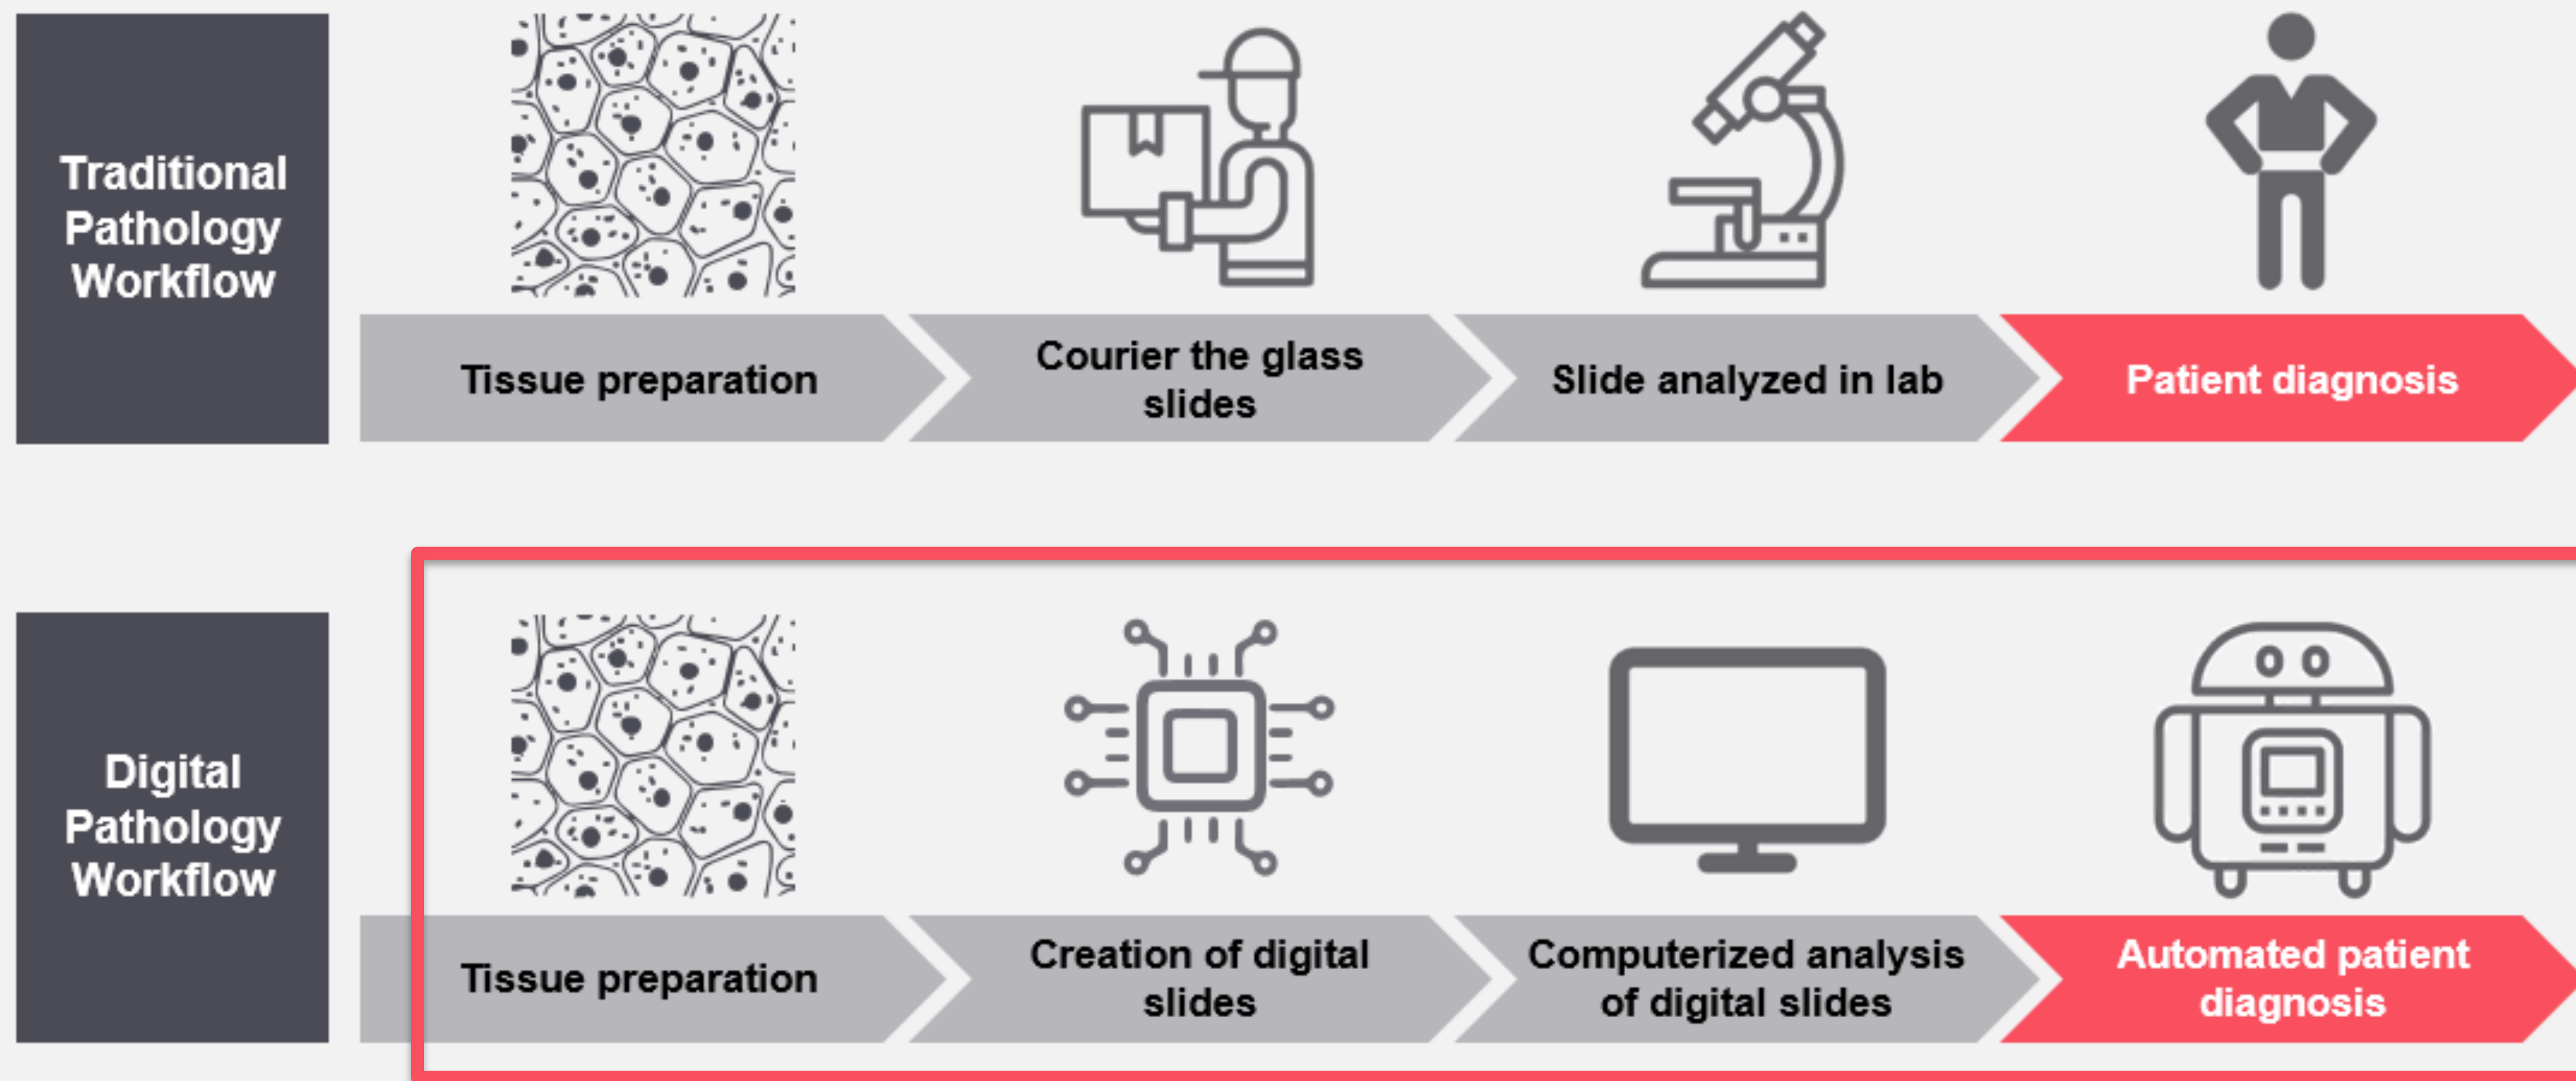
Traditional Pathology Workflow

Tissue preparation

Courier the glass slides

Slide analyzed in lab

Patient diagnosis

Digital Pathology Workflow

Tissue preparation

Creation of digital slides

Computerized analysis of digital slides

Automated patient diagnosis